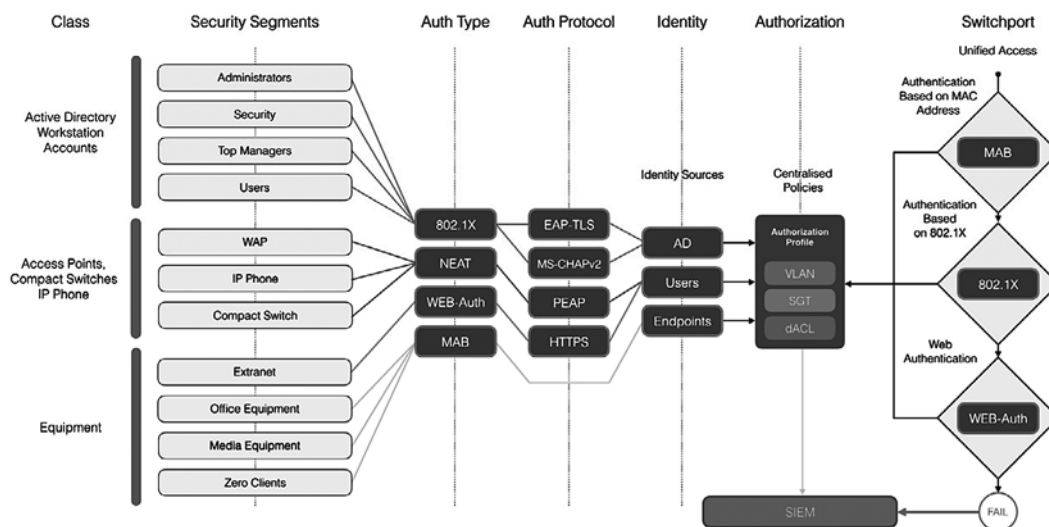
Class

Security Segments

Auth Type

Auth Protocol

Identity

Authorization

Switchport

Unified Access

Active Directory Workstation Accounts

Administrators

Security

Top Managers

Users

Access Points, Compact Switches IP Phone

WAP

IP Phone

Compact Switch

Equipment

Extranet

Office Equipment

Media Equipment

Zero Clients

802.1X

NEAT

WEB-Auth

MAB

EAP-TLS

MS-CHAPv2

PEAP

HTTPS

Identity Sources

AD

Users

Endpoints

Centralised Policies

Authorization Profile

VLAN

SGT

dACL

SIEM

Authentication Based on MAC Address

MAB

Authentication Based on 802.1X

802.1X

Web Authentication

WEB-Auth

FAIL